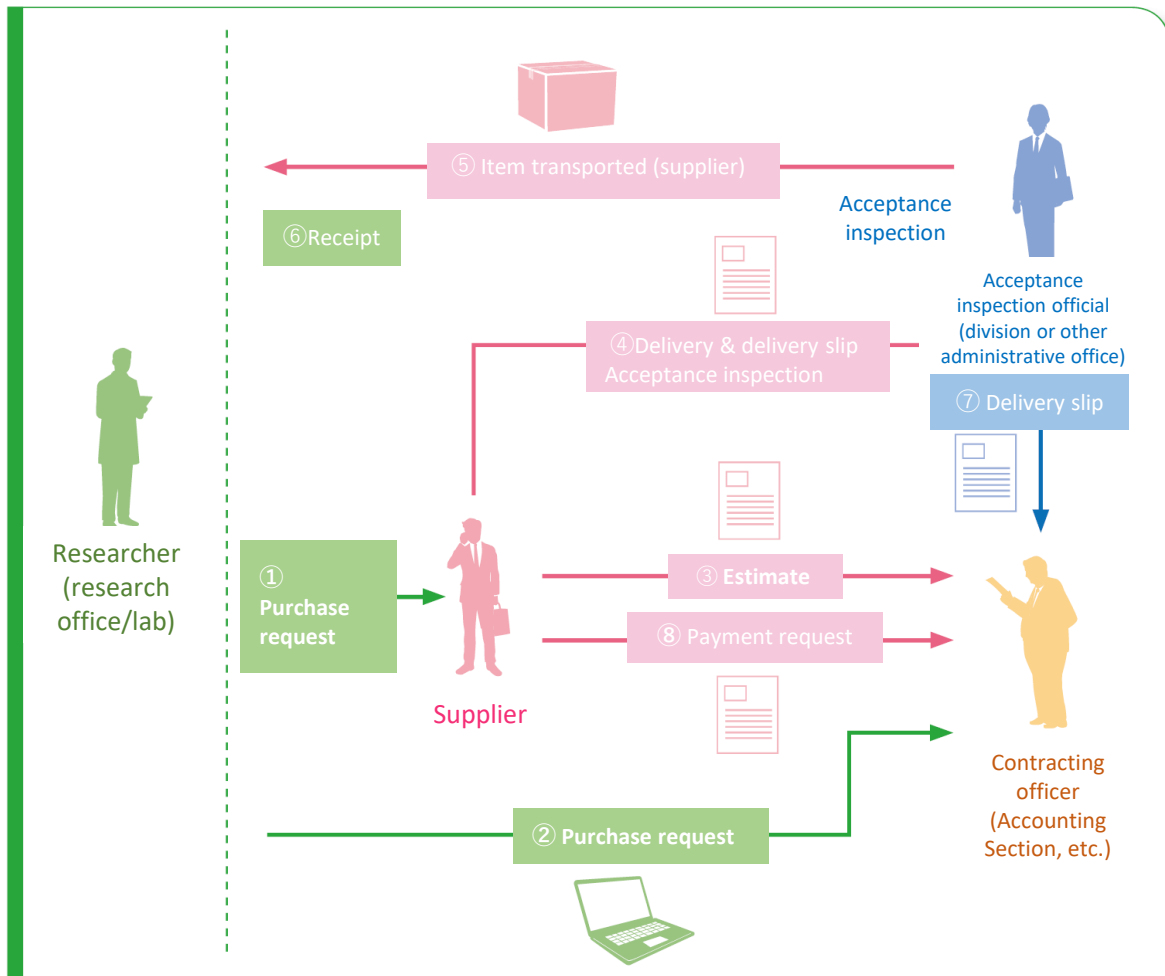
⑤ Item transported (supplier)

Acceptance inspection

⑥Receipt

Acceptance inspection official (division or other administrative office)

④Delivery & delivery slip
Acceptance inspection

⑦ Delivery slip

Researcher (research office/lab)

① Purchase request

③ Estimate

⑧ Payment request

Supplier

Contracting officer (Accounting Section, etc.)

② Purchase request